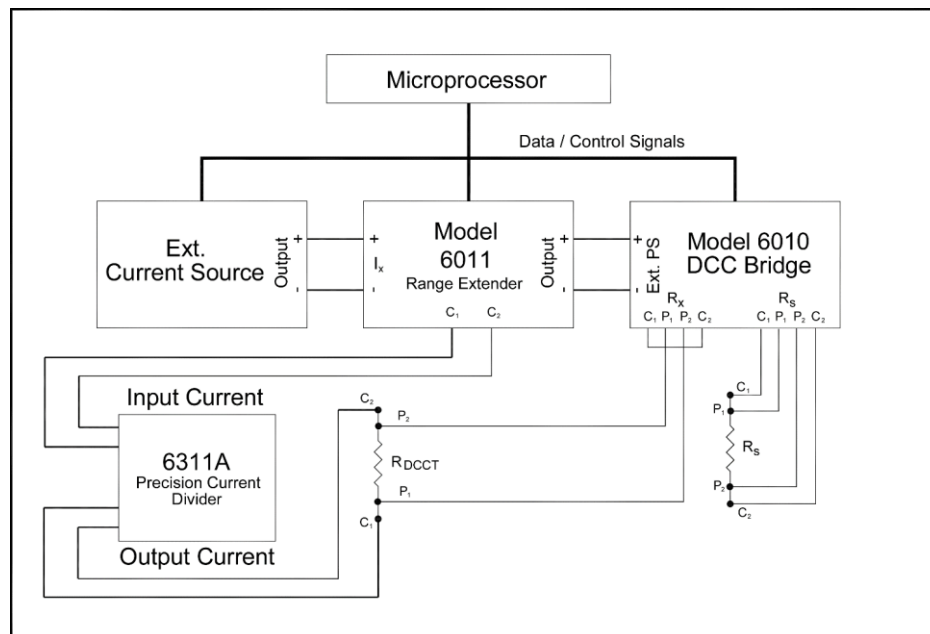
Microprocessor

Data / Control Signals

Ext. Current Source

Output + -

+ $I_x$ -

Model 6011 Range Extender

$C_1$ $C_2$

Output + -

+ Ext. PS -

Model 6010 DCC Bridge

$R_x$
$C_1$ $P_1$ $P_2$ $C_2$

$R_s$
$C_1$ $P_1$ $P_2$ $C_2$

Input Current

6311A Precision Current Divider

Output Current

$C_2$
$P_2$
$R_{DCCT}$
$P_1$
$C_1$

$C_1$
$P_1$
$R_s$
$P_2$
$C_2$